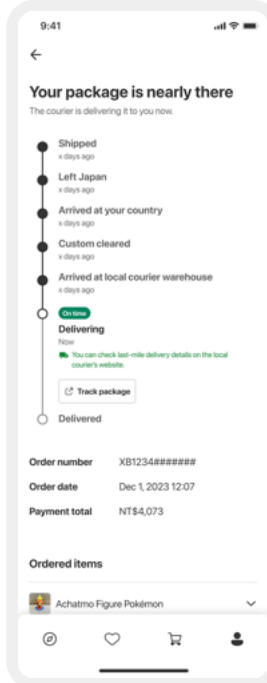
9:41

←

Your package is nearly there

The courier is delivering it to you now.

Shipped
x days ago

Left Japan
x days ago

Arrived at your country
x days ago

Custom cleared
x days ago

Arrived at local courier warehouse
x days ago

On time

Delivering
Now

You can check last-mile delivery details on the local courier's website.

Track package

Delivered

| Order number | XB1234####### |
|---|---|
| Order date | Dec 1, 2023 12:07 |
| Payment total | NT$4,073 |

Ordered items

Achatmo Figure Pokémon